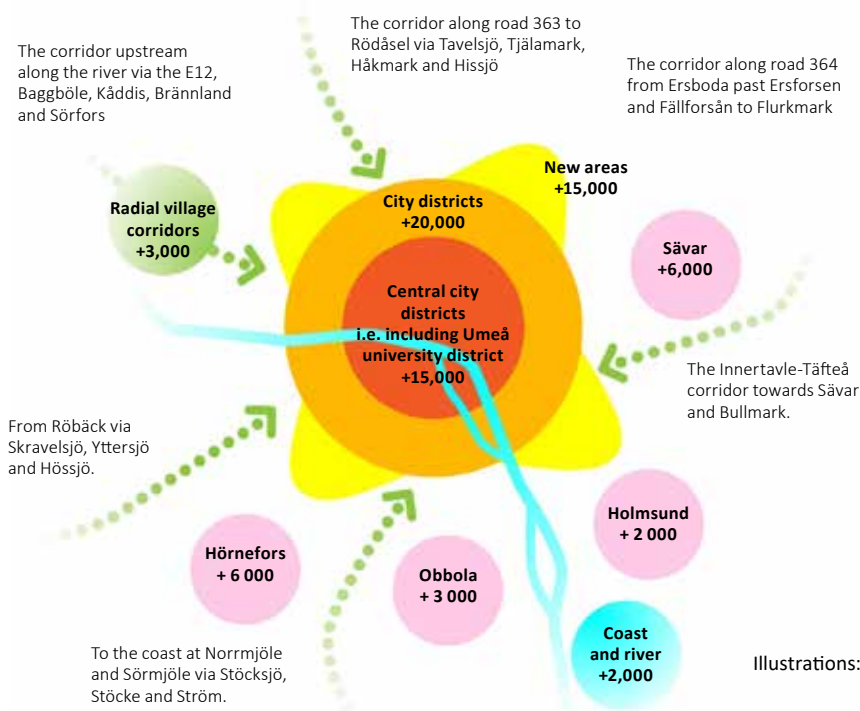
The corridor upstream along the river via the E12, Baggböle, Kåddis, Brännland and Sörfors

The corridor along road 363 to Rödåsel via Tavelsjö, Tjälamark, Håkmark and Hissjö

The corridor along road 364 from Ersboda past Ersforsen and Fällforsån to Flurkmark

New areas +15,000

City districts +20,000

Radial village corridors +3,000

Sävar +6,000

Central city districts i.e. including Umeå university district +15,000

The Innertavle-Täfteå corridor towards Sävar and Bullmark.

From Röbäck via Skravelsjö, Yttersjö and Hössjö.

Holmsund + 2 000

Hörnefors + 6 000

Obbola + 3 000

Coast and river +2,000

To the coast at Norrmjöle and Sörmjöle via Stöcksjö, Stöcke and Ström.

Illustrations: